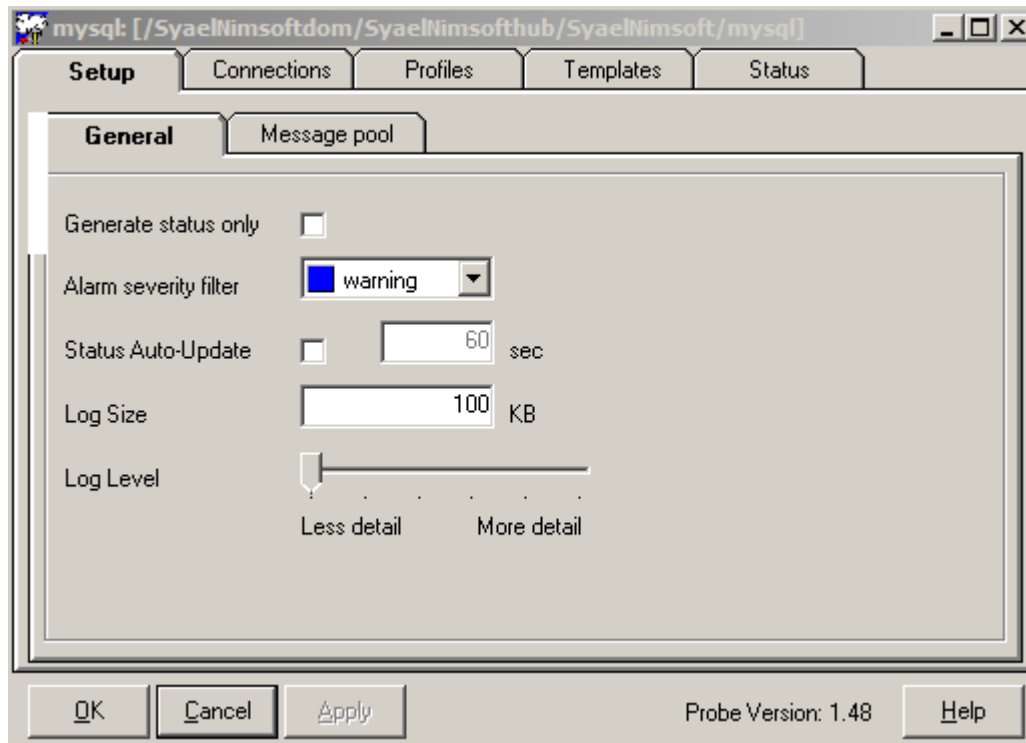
mysql: [/SyaelNimsoftdom/SyaelNimsofthub/SyaelNimsoft/mysql]

Setup | Connections | Profiles | Templates | Status

General | Message pool

Generate status only

Alarm severity filter warning

Status Auto-Update 60 sec

Log Size 100 KB

Log Level

Less detail More detail

OK Cancel Apply Probe Version: 1.48 Help